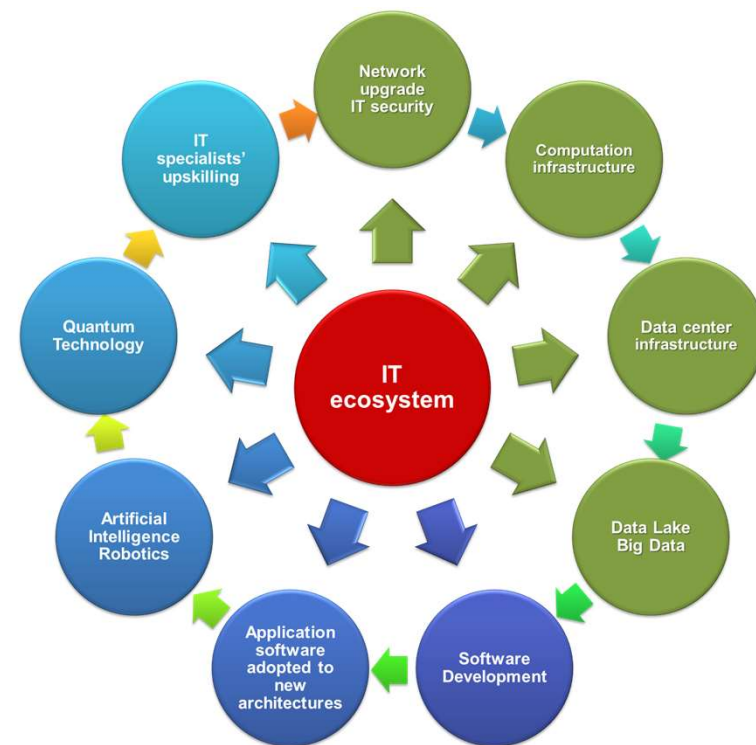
IT ecosystem

Network upgrade IT security

Computation infrastructure

Data center infrastructure

Data Lake Big Data

Software Development

Application software adopted to new architectures

Artificial Intelligence Robotics

Quantum Technology

IT specialists' upskilling